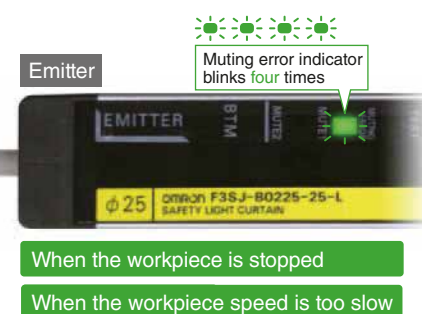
Emitter

Muting error indicator blinks four times

EMITTER

BTM

MUTE1

MUTE2

MUTE

φ25

omron F3SJ-B0225-25-L

SAFETY LIGHT CURTAIN

When the workpiece is stopped

When the workpiece speed is too slow